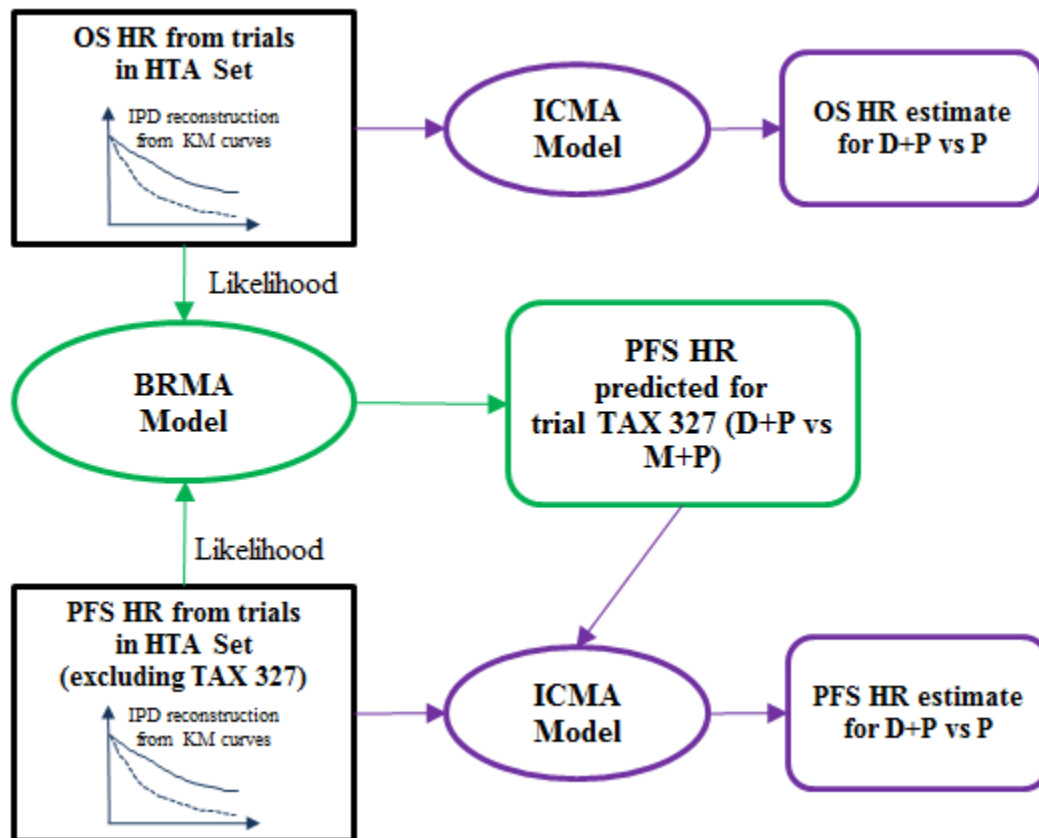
OS HR from trials in HTA Set

IPD reconstruction from KM curves

ICMA Model

OS HR estimate for D+P vs P

Likelihood

BRMA Model

PFS HR predicted for trial TAX 327 (D+P vs M+P)

Likelihood

PFS HR from trials in HTA Set (excluding TAX 327)

IPD reconstruction from KM curves

ICMA Model

PFS HR estimate for D+P vs P